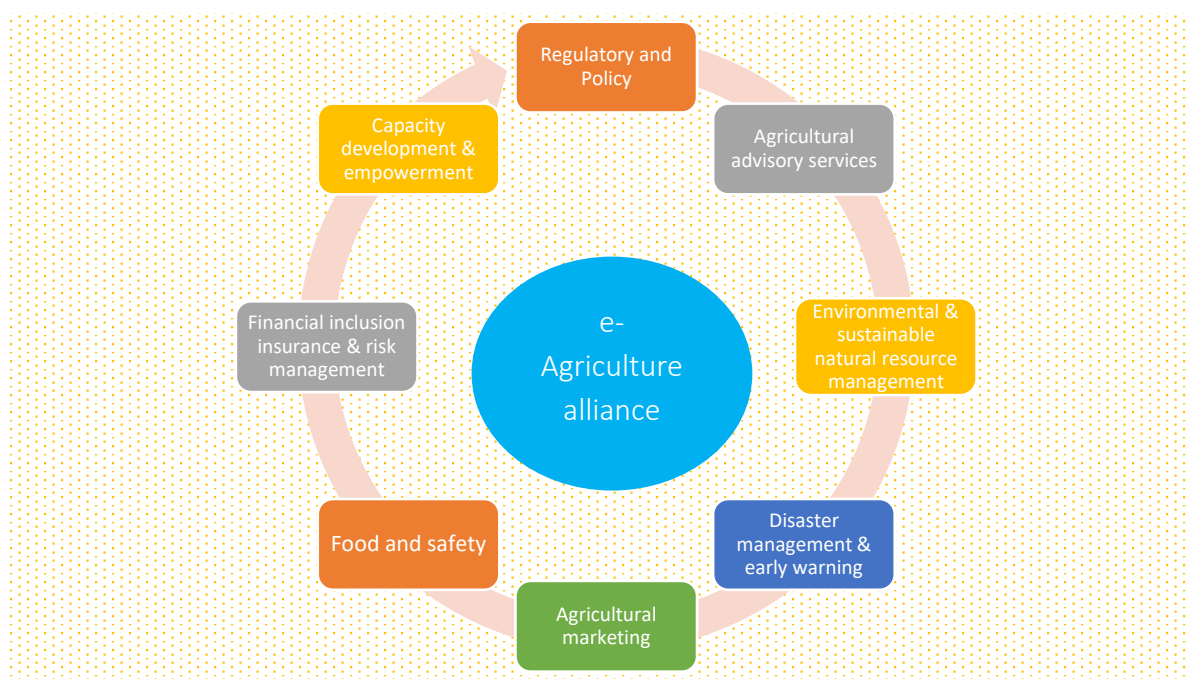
Regulatory and Policy

Agricultural advisory services

Environmental & sustainable natural resource management

Disaster management & early warning

Agricultural marketing

Food and safety

Financial inclusion insurance & risk management

Capacity development & empowerment

e-Agriculture alliance